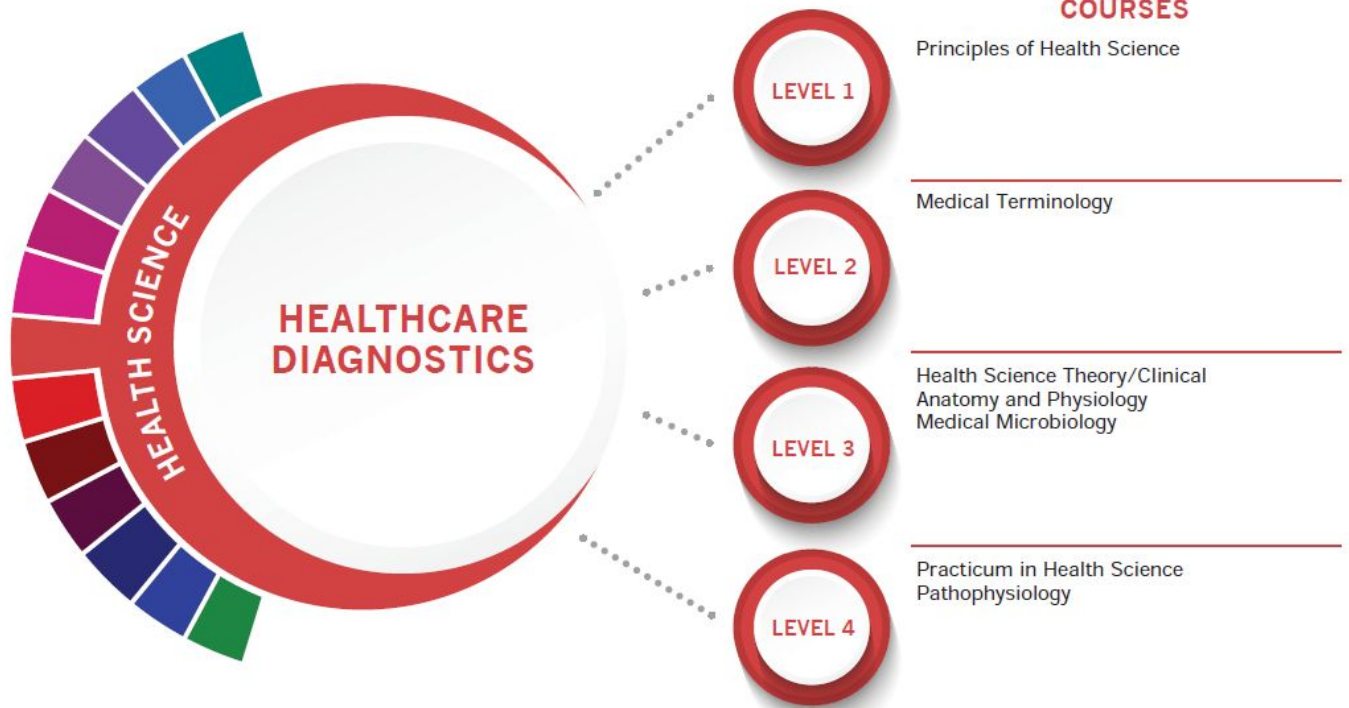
HEALTH SCIENCE

HEALTHCARE DIAGNOSTICS

COURSES

LEVEL 1

Principles of Health Science

LEVEL 2

Medical Terminology

LEVEL 3

Health Science Theory/Clinical
Anatomy and Physiology
Medical Microbiology

LEVEL 4

Practicum in Health Science
Pathophysiology